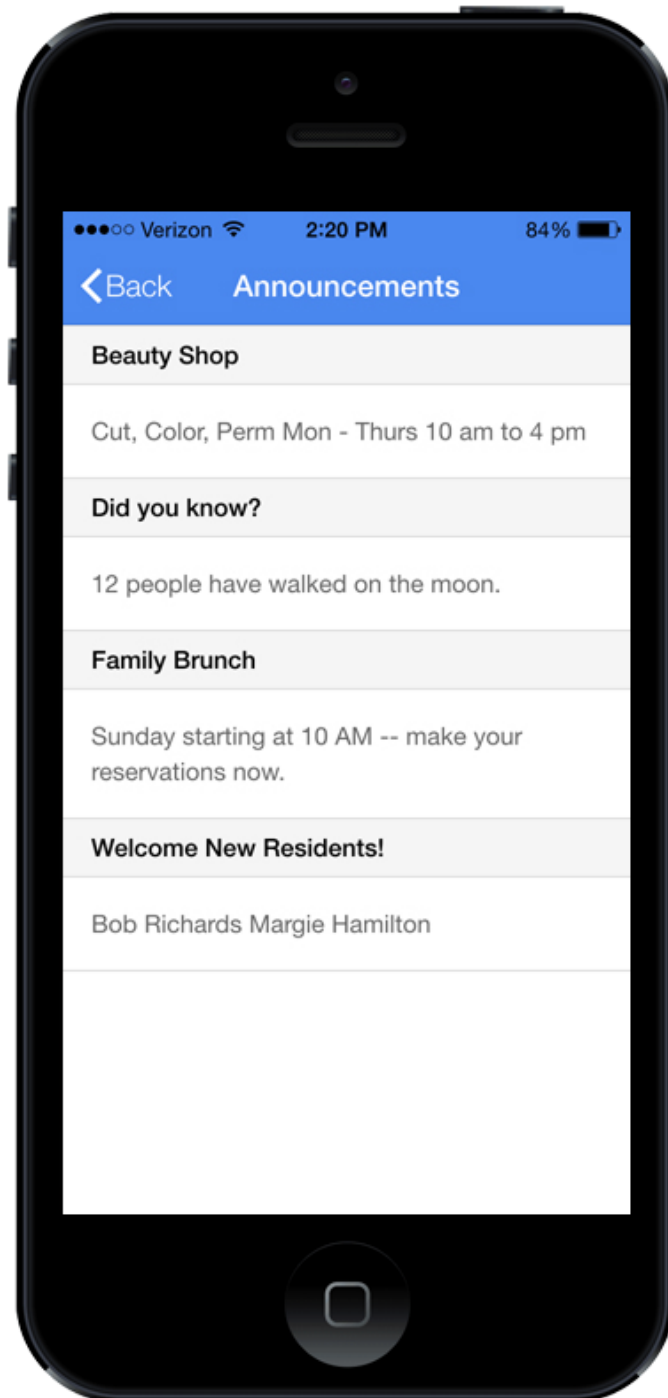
●●●○○ Verizon 2:20 PM 84%

< Back Announcements

Beauty Shop

Cut, Color, Perm Mon - Thurs 10 am to 4 pm

Did you know?

12 people have walked on the moon.

Family Brunch

Sunday starting at 10 AM -- make your reservations now.

Welcome New Residents!

Bob Richards Margie Hamilton